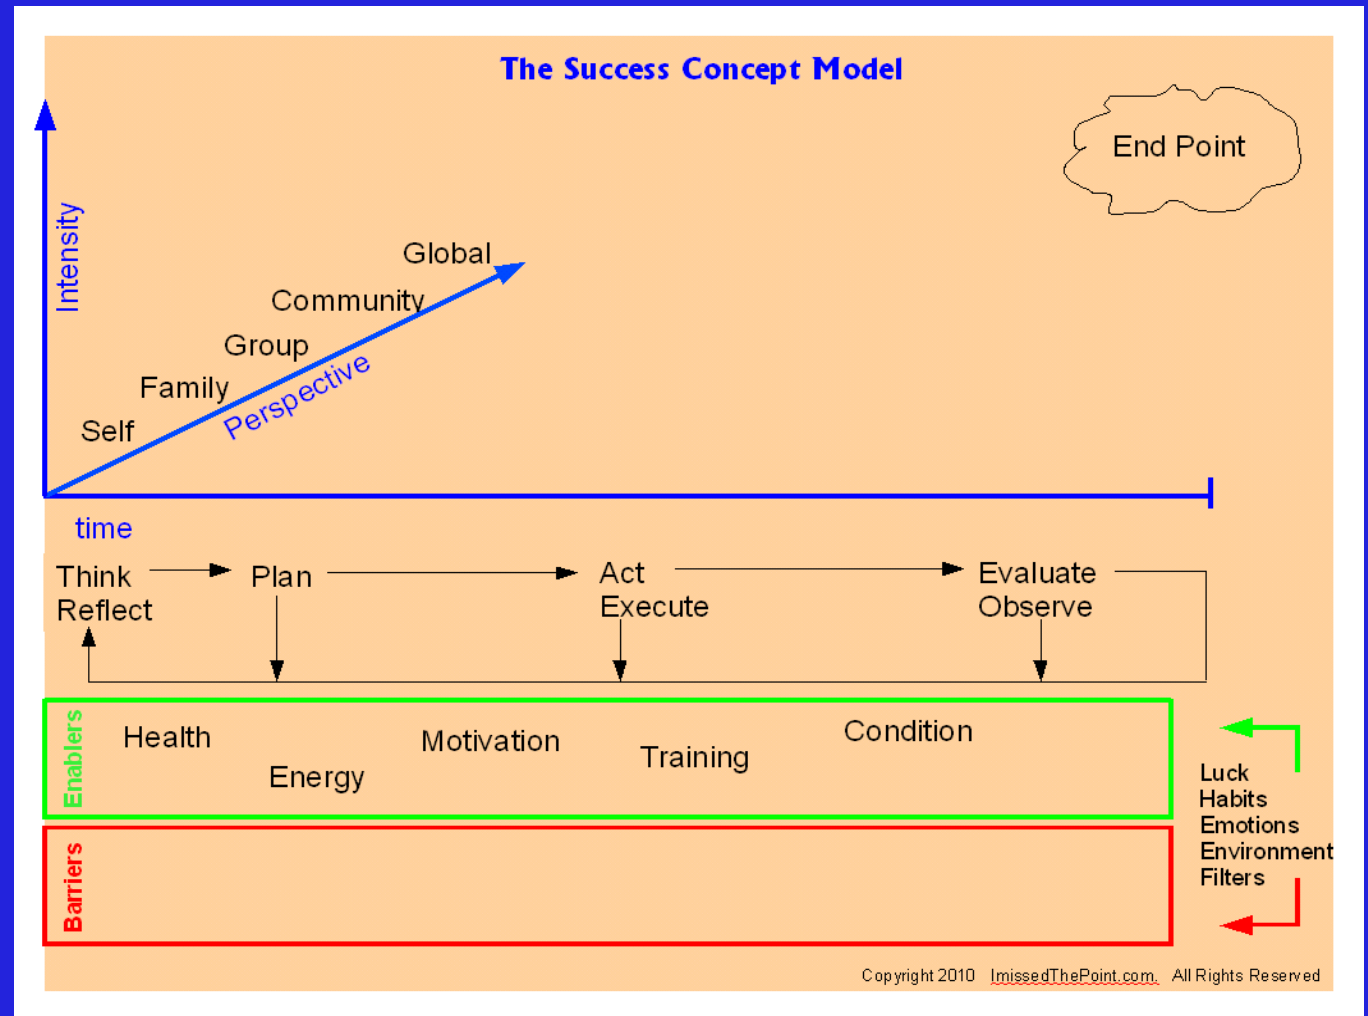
The Success Concept Model

End Point

Intensity

Global
Community
Group
Family
Self
Perspective

time

Think Reflect → Plan → Act Execute → Evaluate Observe

Enablers
Health
Energy
Motivation
Training
Condition

Barriers

Luck
Habits
Emotions
Environment
Filters

Copyright 2010 ImissedThePoint.com. All Rights Reserved